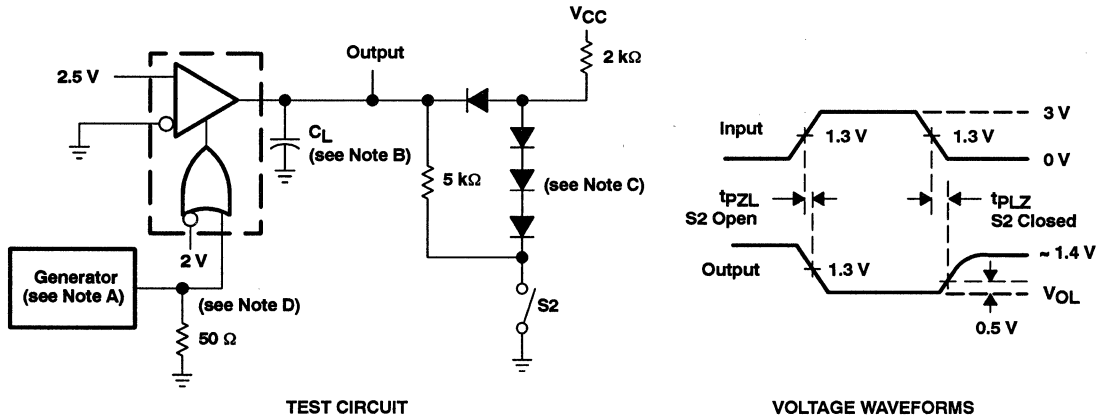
$V_{CC}$

2 kΩ

Output

2.5 V

$C_L$
(see Note B)

5 kΩ

(see Note C)

2 V

Generator
(see Note A)

(see Note D)

S2

50 Ω

TEST CIRCUIT

Input

1.3 V

1.3 V

3 V

0 V

$t_{PZL}$
S2 Open

$t_{PLZ}$
S2 Closed

Output

1.3 V

~ 1.4 V

$V_{OL}$

0.5 V

VOLTAGE WAVEFORMS